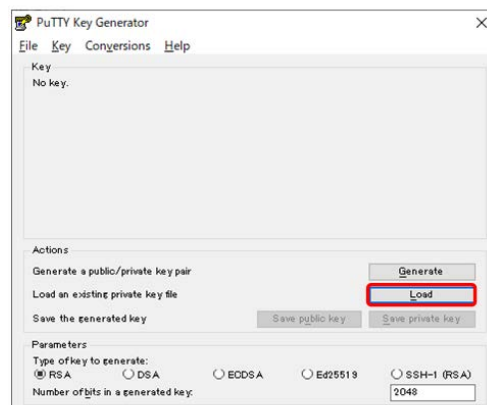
PuTTY Key Generator

File Key Conversions Help

Key
No key.

Actions
Generate a public/private key pair
Generate
Load an existing private key file
Load
Save the generated key
Save public key
Save private key

Parameters
Type of key to generate:
RSA
DSA
ECDSA
Ed25519
SSH-1 (RSA)
Number of bits in a generated key:
2048